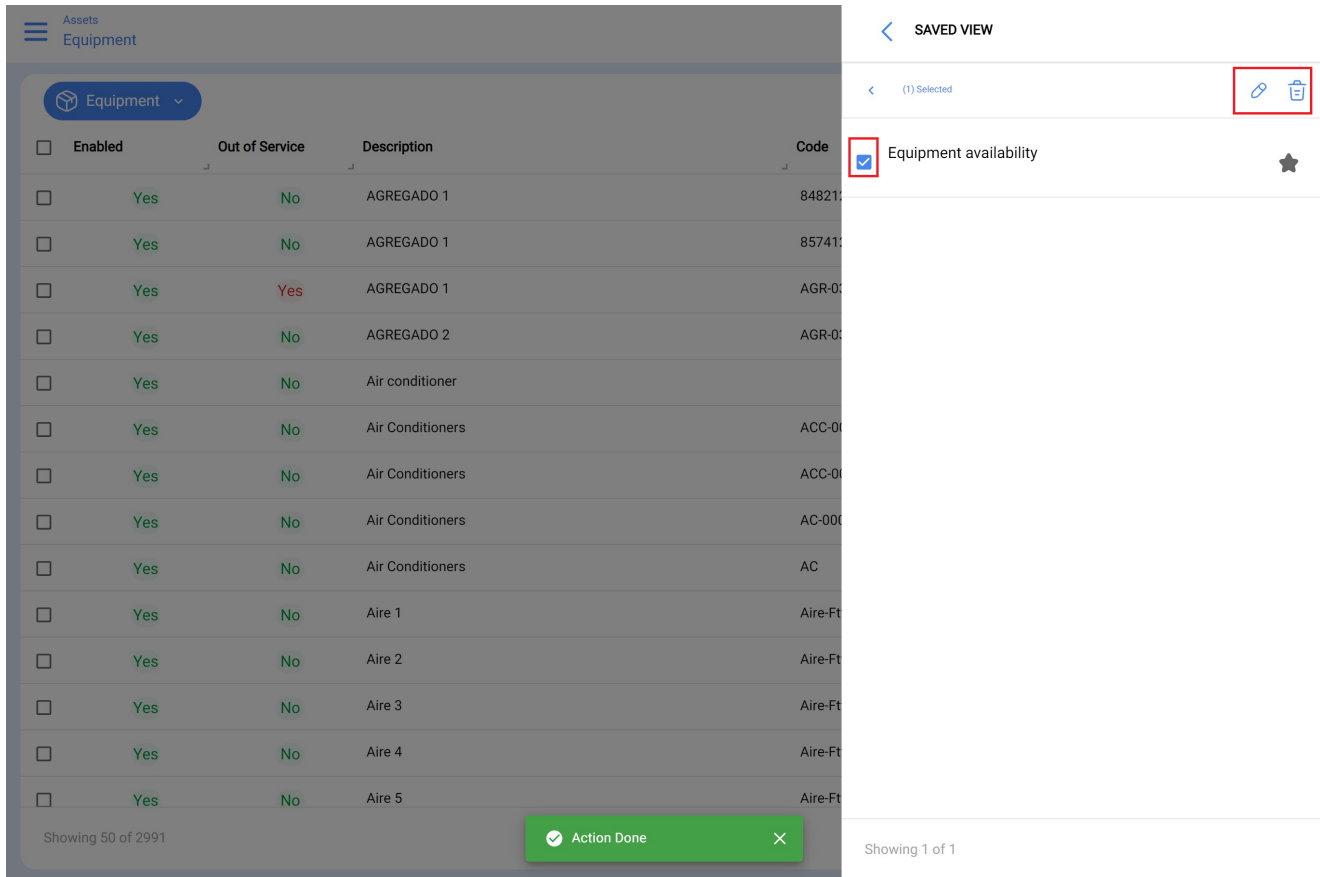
Assets
Equipment

Equipment

| Enabled | Out of Service | Description | Code |
|---|---|---|---|
| Yes | No | AGREGADO 1 | 84821 |
| Yes | No | AGREGADO 1 | 85741 |
| Yes | Yes | AGREGADO 1 | AGR-0 |
| Yes | No | AGREGADO 2 | AGR-0 |
| Yes | No | Air conditioner | |
| Yes | No | Air Conditioners | ACC-0 |
| Yes | No | Air Conditioners | ACC-0 |
| Yes | No | Air Conditioners | AC-00 |
| Yes | No | Air Conditioners | AC |
| Yes | No | Aire 1 | Aire-Ft |
| Yes | No | Aire 2 | Aire-Ft |
| Yes | No | Aire 3 | Aire-Ft |
| Yes | No | Aire 4 | Aire-Ft |
| Yes | No | Aire 5 | Aire-Ft |

Showing 50 of 2991

Action Done

SAVED VIEW

(1) Selected

Equipment availability

Showing 1 of 1